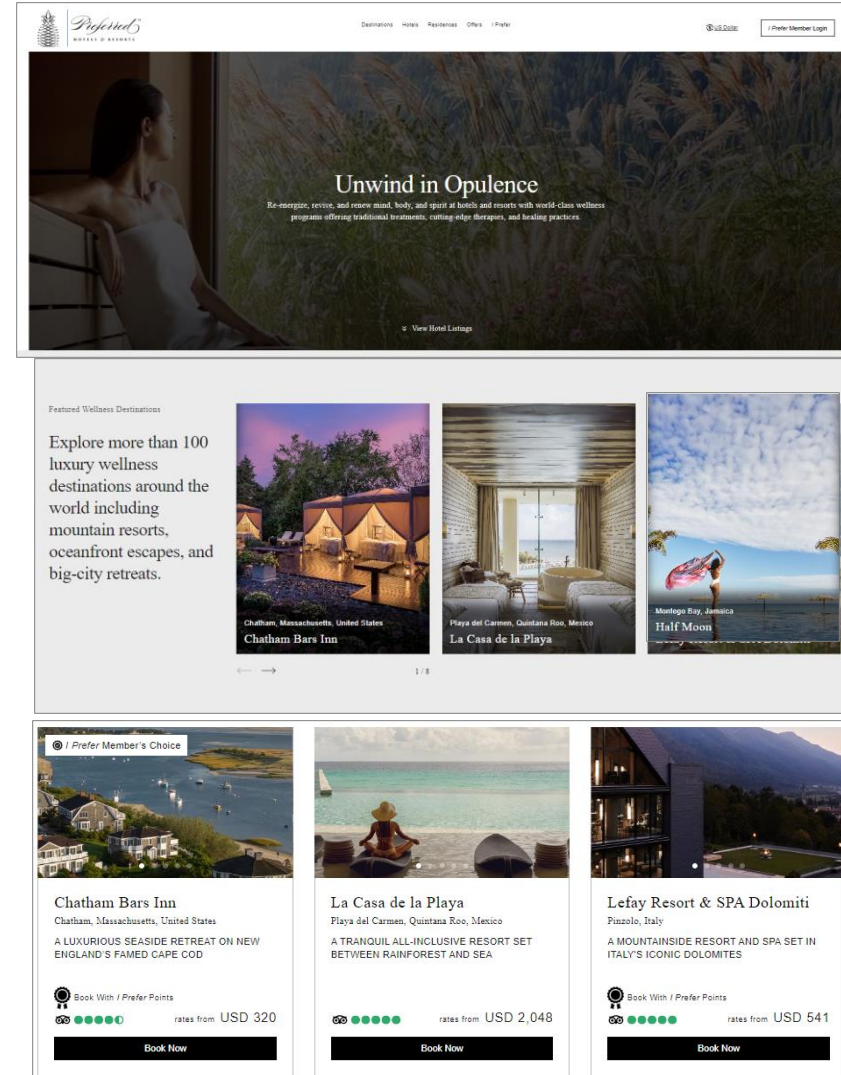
Preferred HOTELS & RESORTS

Destinations Hotels Residences Offers I Prefer

US Dollar

I Prefer Member Login

Unwind in Opulence

Re-energize, revive, and renew mind, body, and spirit at hotels and resorts with world-class wellness programs offering traditional treatments, cutting-edge therapies, and healing practices.

View Hotel Listings

Featured Wellness Destinations

Explore more than 100 luxury wellness destinations around the world including mountain resorts, oceanfront escapes, and big-city retreats.

Chatham, Massachusetts, United States
Chatham Bars Inn

Playa del Carmen, Quintana Roo, Mexico
La Casa de la Playa

Montego Bay, Jamaica
Half Moon

1 / 8

I Prefer Member's Choice

Chatham Bars Inn
Chatham, Massachusetts, United States
A LUXURIOUS SEASIDE RETREAT ON NEW ENGLAND'S FAMED CAPE COD
Book With I Prefer Points
rates from USD 320
Book Now

La Casa de la Playa
Playa del Carmen, Quintana Roo, Mexico
A TRANQUIL ALL-INCLUSIVE RESORT SET BETWEEN RAINFOREST AND SEA
rates from USD 2,048
Book Now

Lefay Resort & SPA Dolomiti
Pinzolo, Italy
A MOUNTAINSIDE RESORT AND SPA SET IN ITALY'S ICONIC DOLOMITES
Book With I Prefer Points
rates from USD 541
Book Now